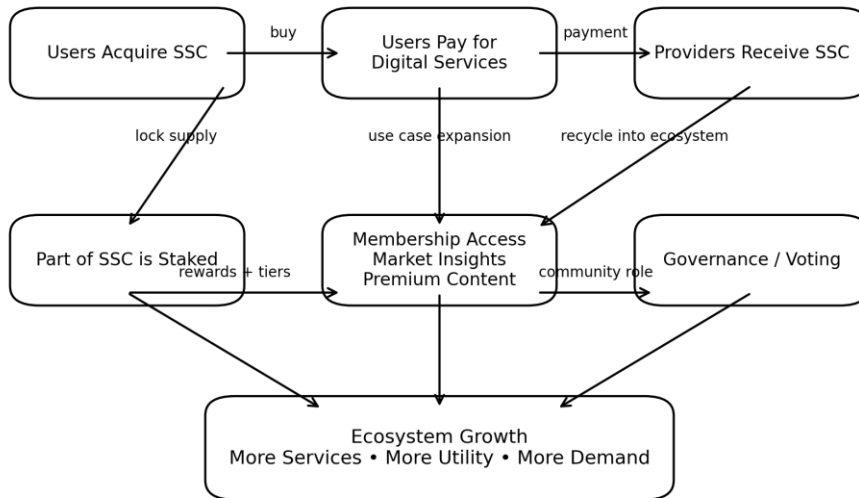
Users Acquire SSC

buy

Users Pay for Digital Services

payment

Providers Receive SSC

lock supply

use case expansion

recycle into ecosystem

Part of SSC is Staked

rewards + tiers

Membership Access
Market Insights
Premium Content

community role

Governance / Voting

Ecosystem Growth
More Services • More Utility • More Demand